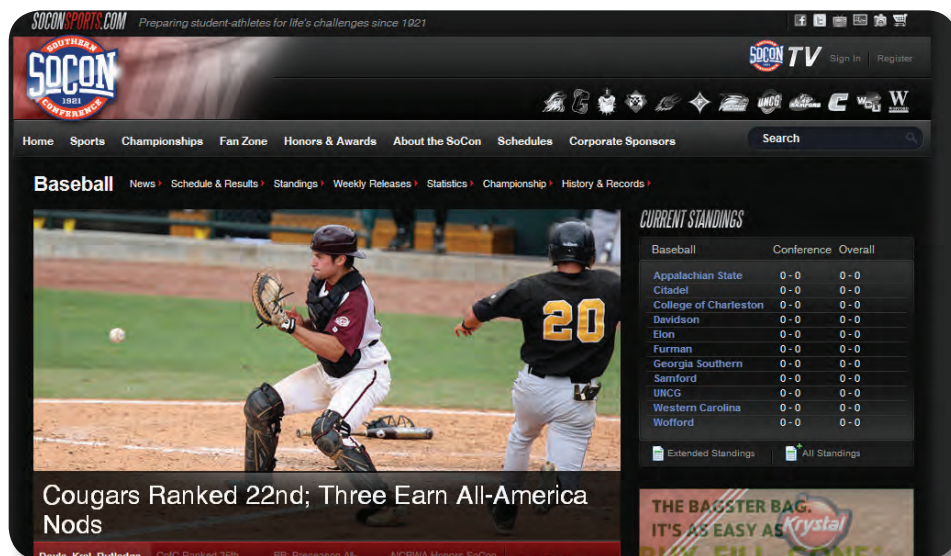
SOCONSPORTS.COM Preparing student-athletes for life's challenges since 1921

SOUTHERN SOCON 1921 CONFERENCE

SOCON TV Sign In Register

UNCG C W

Home Sports Championships Fan Zone Honors & Awards About the SoCon Schedules Corporate Sponsors Search

Baseball News Schedule & Results Standings Weekly Releases Statistics Championship History & Records

20

Cougars Ranked 22nd; Three Earn All-America Nods

CURRENT STANDINGS

| Baseball | Conference | Overall |
|---|---|---|
| Appalachian State | 0 - 0 | 0 - 0 |
| Citadel | 0 - 0 | 0 - 0 |
| College of Charleston | 0 - 0 | 0 - 0 |
| Davidson | 0 - 0 | 0 - 0 |
| Elon | 0 - 0 | 0 - 0 |
| Furman | 0 - 0 | 0 - 0 |
| Georgia Southern | 0 - 0 | 0 - 0 |
| Samford | 0 - 0 | 0 - 0 |
| UNCG | 0 - 0 | 0 - 0 |
| Western Carolina | 0 - 0 | 0 - 0 |
| Wofford | 0 - 0 | 0 - 0 |

Extended Standings All Standings

THE BAGSTER BAG. IT'S AS EASY AS Krystal

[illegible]